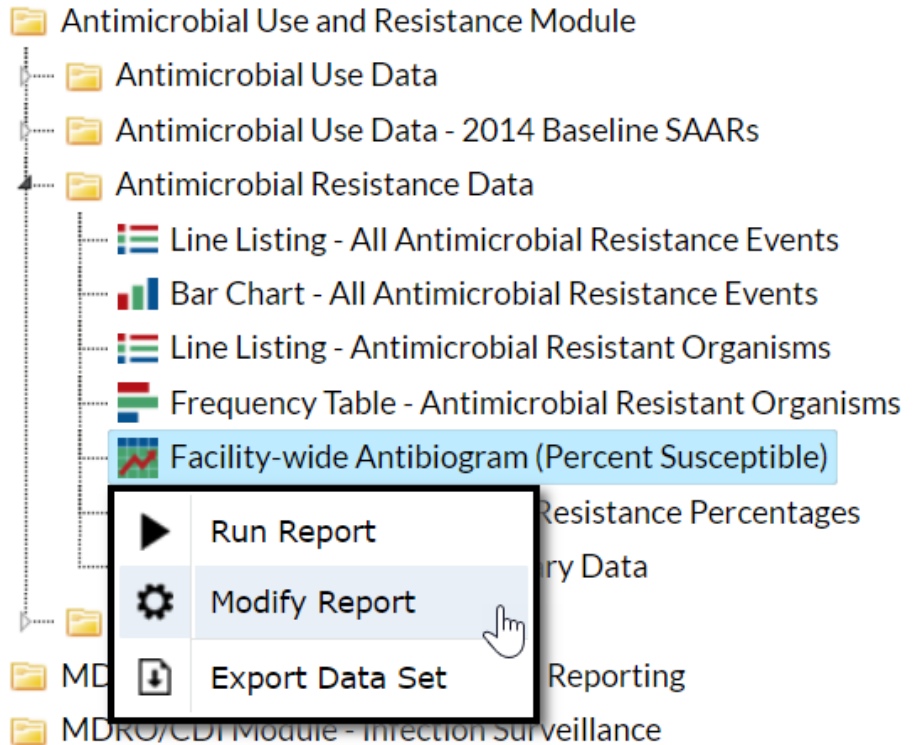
Antimicrobial Use and Resistance Module

Antimicrobial Use Data

Antimicrobial Use Data - 2014 Baseline SAARs

Antimicrobial Resistance Data

Line Listing - All Antimicrobial Resistance Events

Bar Chart - All Antimicrobial Resistance Events

Line Listing - Antimicrobial Resistant Organisms

Frequency Table - Antimicrobial Resistant Organisms

Facility-wide Antibiogram (Percent Susceptible)

Run Report

Resistance Percentages

Modify Report

ry Data

Export Data Set

MD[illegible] Reporting

MDRO/CDI Module - Infection Surveillance